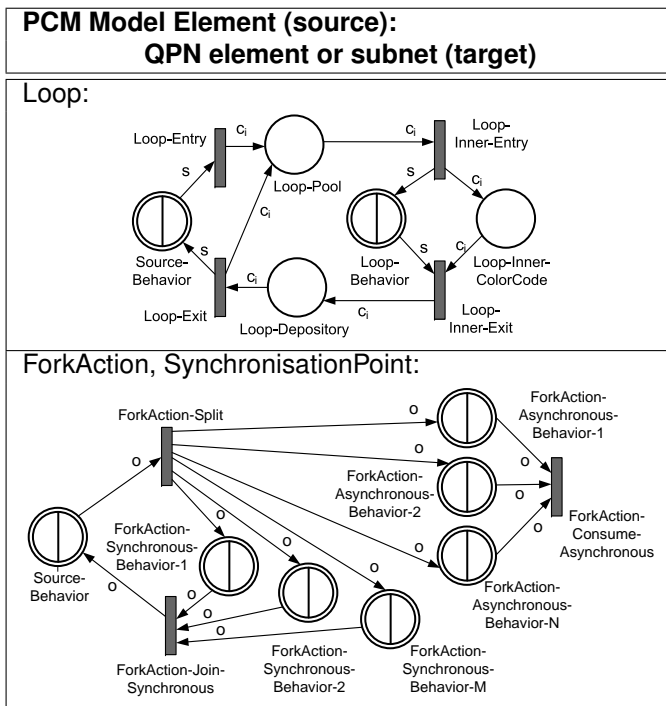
PCM Model Element (source):
QPN element or subnet (target)

Loop:

Loop-Entry
$c_i$
$c_i$
Loop-Inner-Entry
s
Loop-Pool
$c_i$
$c_i$
s
$c_i$
Source-Behavior
s
Loop-Behavior
Loop-Inner-ColorCode
$c_i$
Loop-Exit
Loop-Depository
$c_i$
Loop-Inner-Exit

ForkAction, SynchronisationPoint:

ForkAction-Split
o
ForkAction-Asynchronous-Behavior-1
o
o
o
ForkAction-Asynchronous-Behavior-2
o
o
ForkAction-Consume-Asynchronous
ForkAction-Synchronous-Behavior-1
o
o
o
o
Source-Behavior
o
o
o
ForkAction-Asynchronous-Behavior-N
o
ForkAction-Join-Synchronous
ForkAction-Synchronous-Behavior-2
ForkAction-Synchronous-Behavior-M